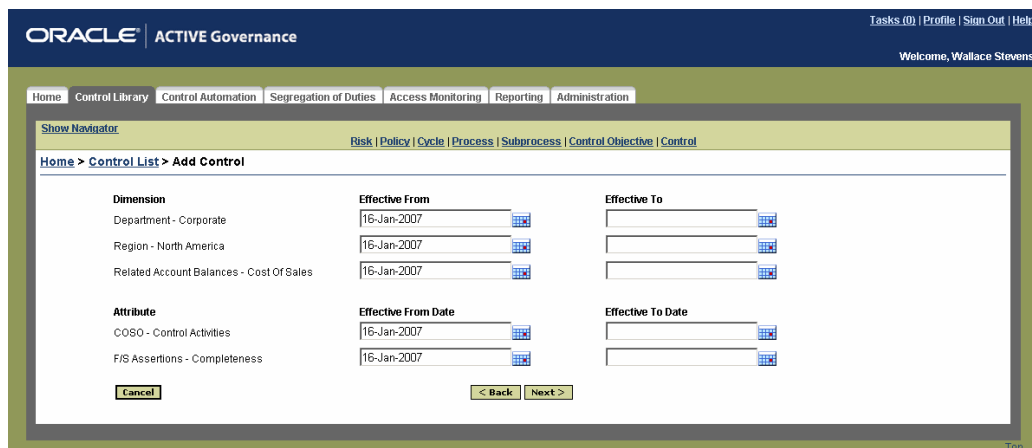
ORACLE | ACTIVE Governance

Tasks (0) | Profile | Sign Out | Help

Welcome, Wallace Stevens

Home | Control Library | Control Automation | Segregation of Duties | Access Monitoring | Reporting | Administration

Show Navigator

Risk | Policy | Cycle | Process | Subprocess | Control Objective | Control

Home > Control List > Add Control

| Dimension | Effective From | Effective To |
|---|---|---|
| Department - Corporate | 16-Jan-2007 | |
| Region - North America | 16-Jan-2007 | |
| Related Account Balances - Cost Of Sales | 16-Jan-2007 | |

| Attribute | Effective From Date | Effective To Date |
|---|---|---|
| COSO - Control Activities | 16-Jan-2007 | |
| F/S Assertions - Completeness | 16-Jan-2007 | |

Cancel

< Back | Next >